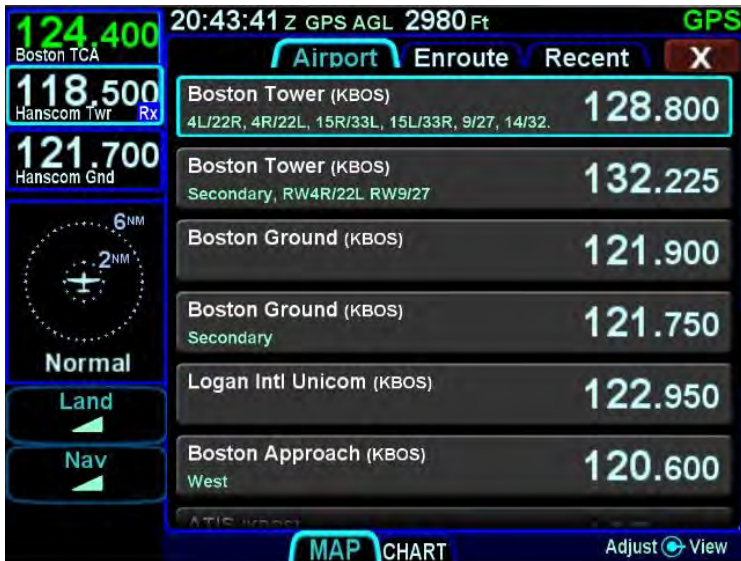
124.400
Boston TCA
118.500
Hanscom Twr Rx
121.700
Hanscom Gnd
6NM
2NM
Normal
Land
Nav

20:43:41 Z GPS AGL 2980 Ft GPS

Airport Enroute Recent X

Boston Tower (KBOS)
4L/22R, 4R/22L, 15R/33L, 15L/33R, 9/27, 14/32.
128.800

Boston Tower (KBOS)
Secondary, RW4R/22L RW9/27
132.225

Boston Ground (KBOS)
121.900

Boston Ground (KBOS)
Secondary
121.750

Logan Intl Unicom (KBOS)
122.950

Boston Approach (KBOS)
West
120.600

ATIS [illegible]

MAP CHART
Adjust View